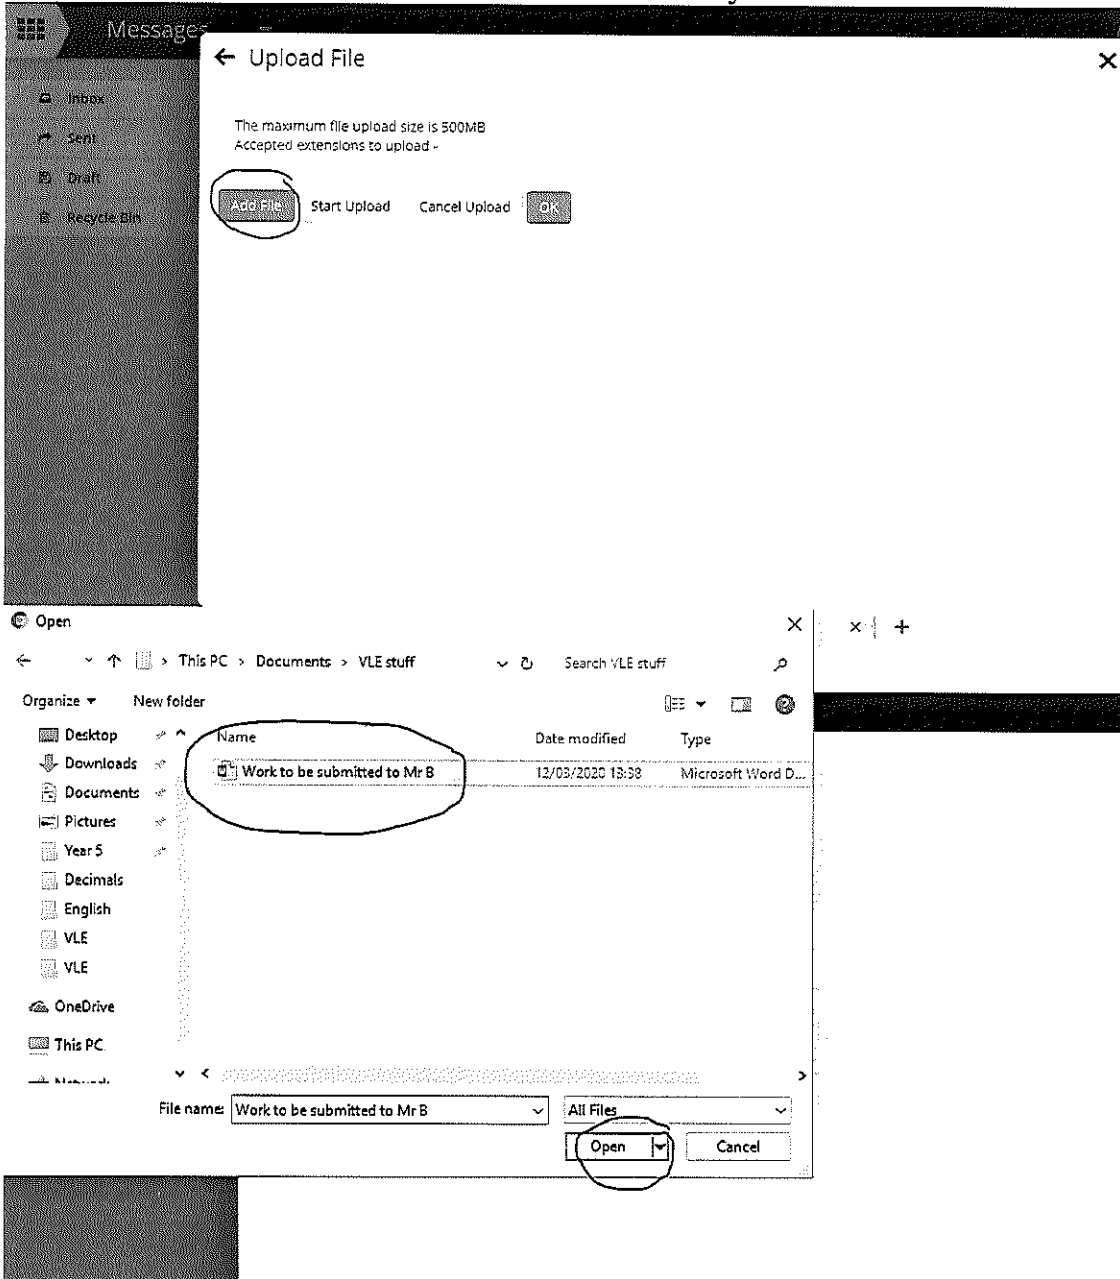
Messages

Inbox

Sent

Draft

Recycle Bin

← Upload File

×

The maximum file upload size is 500MB
Accepted extensions to upload -

Add File Start Upload Cancel Upload OK

Open

×

× +

← ↑ > This PC > Documents > VLE stuff

Search VLE stuff

Organize ▾ New folder

Desktop

Downloads

Documents

Pictures

Year 5

Decimals

English

VLE

VLE

OneDrive

This PC

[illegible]

| Name | Date modified | Type |
|---|---|---|
| Work to be submitted to Mr B | 12/03/2020 13:38 | Microsoft Word D... |

File name: Work to be submitted to Mr B

All Files

Open

Cancel